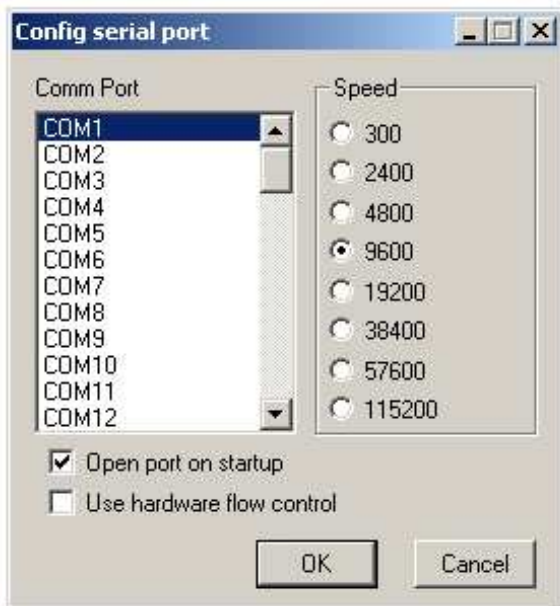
Config serial port

Comm Port

COM1
COM2
COM3
COM4
COM5
COM6
COM7
COM8
COM9
COM10
COM11
COM12

Speed

300
2400
4800
9600
19200
38400
57600
115200

Open port on startup

Use hardware flow control

OK

Cancel